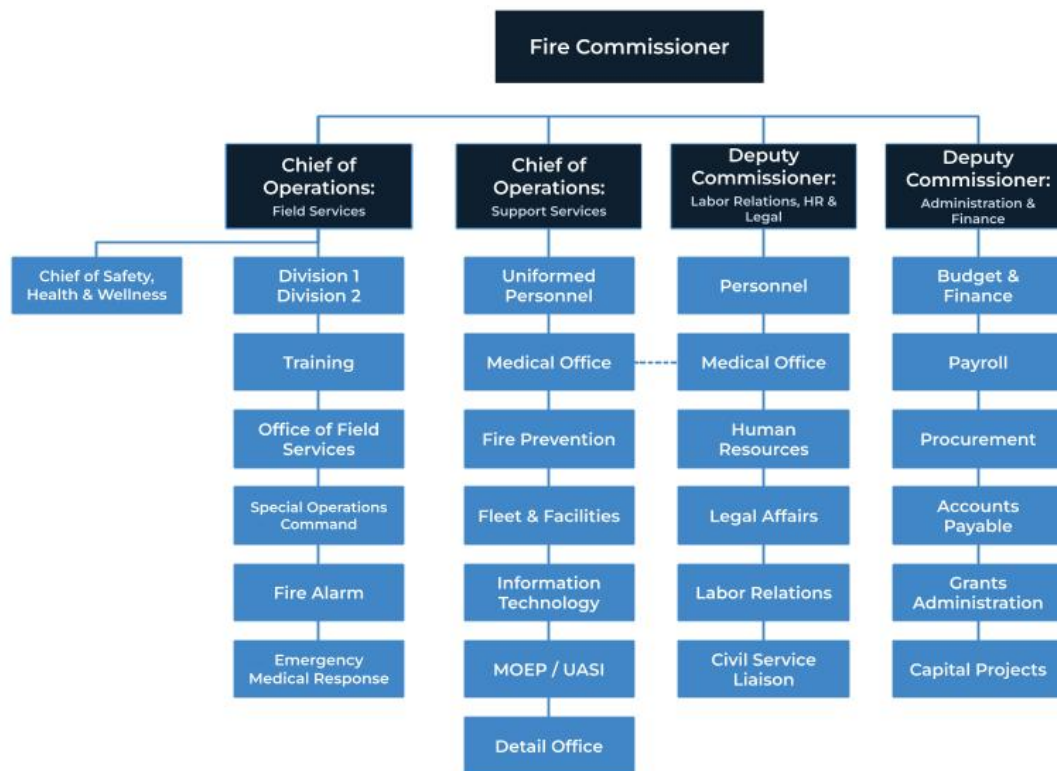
Fire Commissioner

Chief of Operations: Field Services

Chief of Safety, Health & Wellness

Division 1
Division 2

Training

Office of Field Services

Special Operations Command

Fire Alarm

Emergency Medical Response

Chief of Operations: Support Services

Uniformed Personnel

Medical Office

Fire Prevention

Fleet & Facilities

Information Technology

MOEP / UASI

Detail Office

Deputy Commissioner: Labor Relations, HR & Legal

Personnel

Medical Office

Human Resources

Legal Affairs

Labor Relations

Civil Service Liaison

Deputy Commissioner: Administration & Finance

Budget & Finance

Payroll

Procurement

Accounts Payable

Grants Administration

Capital Projects